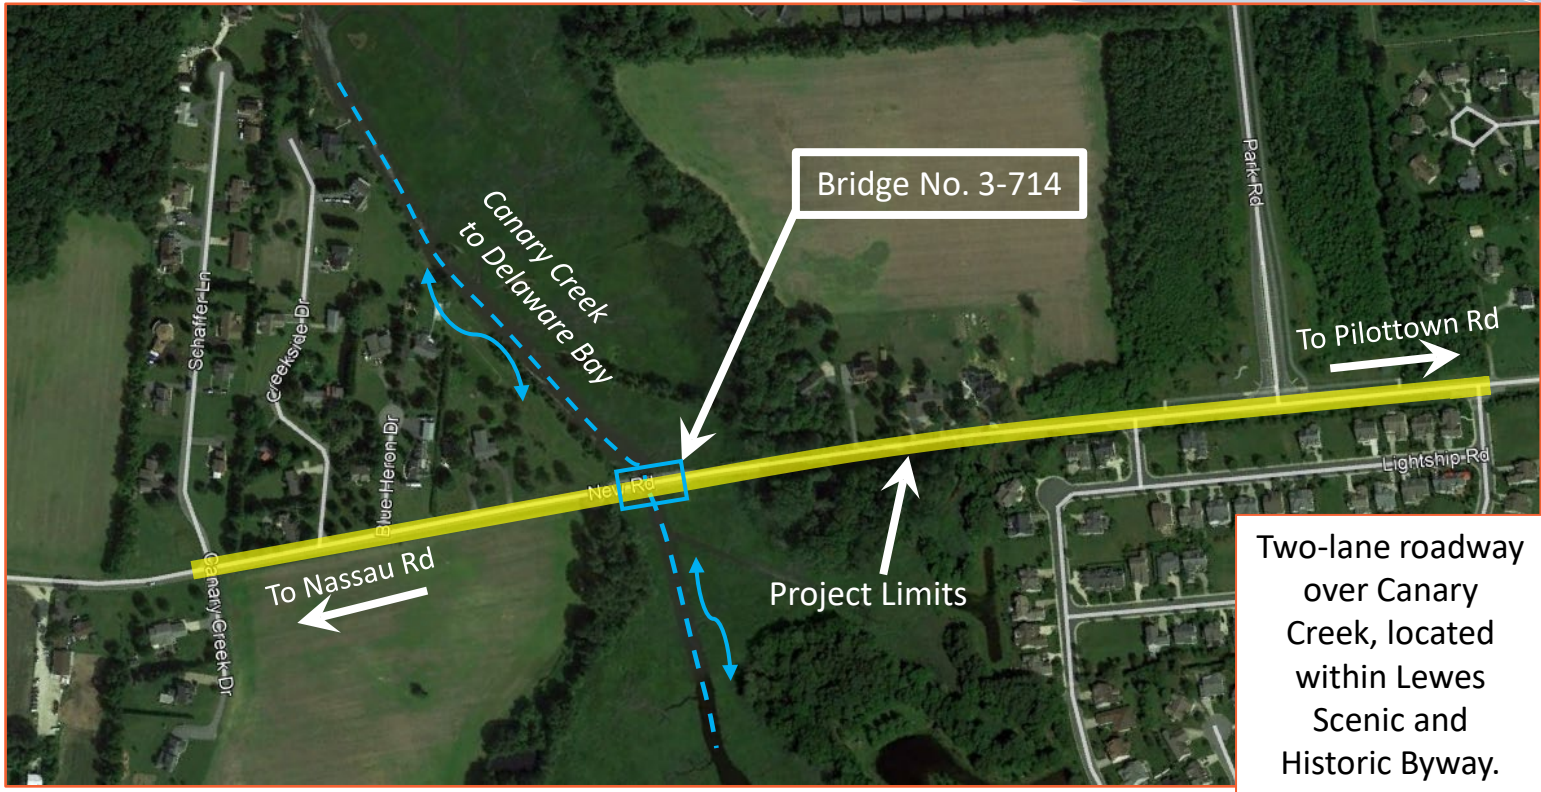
Canary Creek to Delaware Bay

Bridge No. 3-714

Park Rd

To Pilottown Rd

Schaffer Ln

Creekside Dr

Blue Heron Dr

New Rd

Lightship Rd

Canary Creek Dr

To Nassau Rd

Project Limits

Two-lane roadway over Canary Creek, located within Lewes Scenic and Historic Byway.